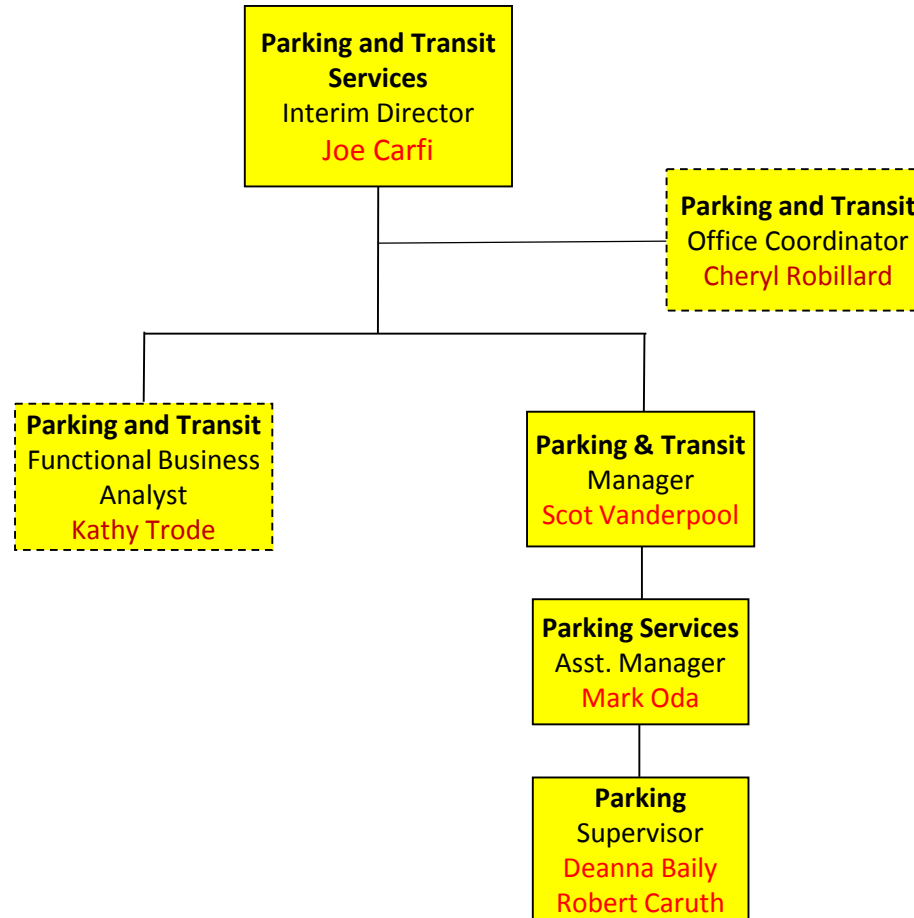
**Parking and Transit Services**
Interim Director
Joe Carfi

**Parking and Transit**
Office Coordinator
Cheryl Robillard

**Parking and Transit**
Functional Business Analyst
Kathy Trode

**Parking & Transit**
Manager
Scot Vanderpool

**Parking Services**
Asst. Manager
Mark Oda

**Parking**
Supervisor
Deanna Baily
Robert Caruth